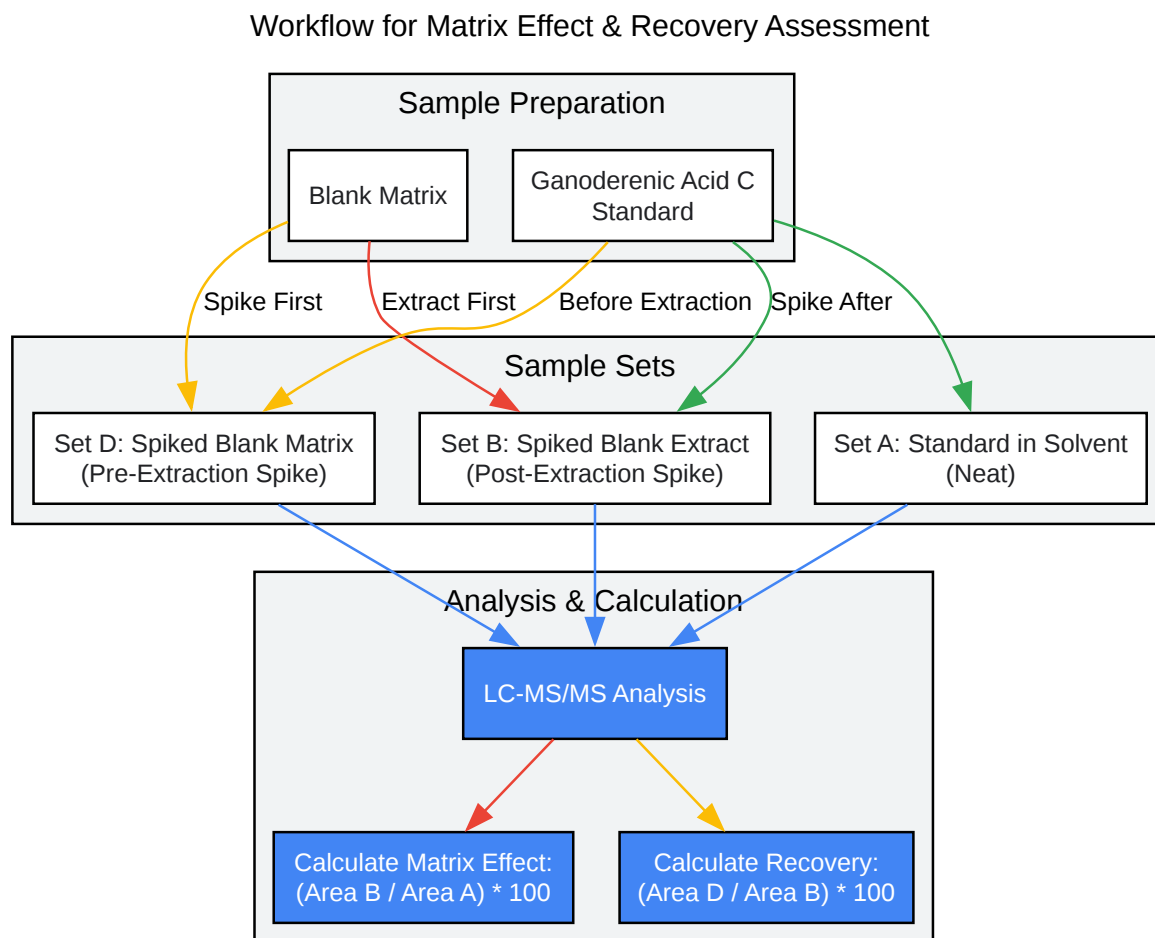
Workflow for Matrix Effect & Recovery Assessment

Sample Preparation

Blank Matrix

Ganoderenic Acid C Standard

Spike First

Extract First

Before Extraction

Spike After

Sample Sets

Set D: Spiked Blank Matrix (Pre-Extraction Spike)

Set B: Spiked Blank Extract (Post-Extraction Spike)

Set A: Standard in Solvent (Neat)

Analysis & Calculation

LC-MS/MS Analysis

Calculate Matrix Effect: (Area B / Area A) * 100

Calculate Recovery: (Area D / Area B) * 100